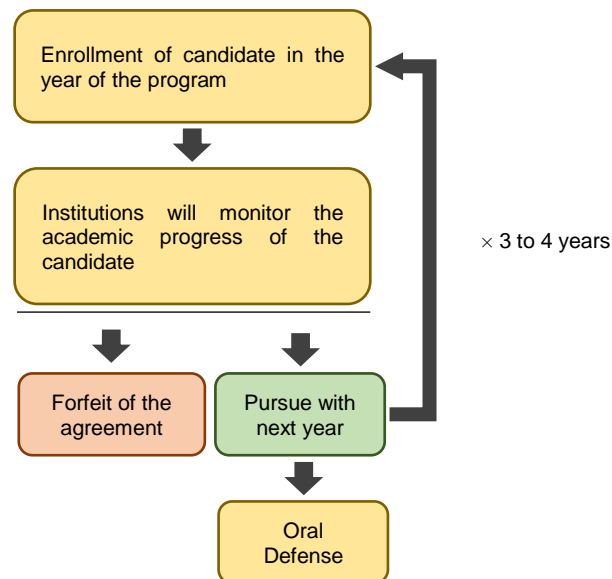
Enrollment of candidate in the year of the program

Institutions will monitor the academic progress of the candidate

$\times$ 3 to 4 years

Forfeit of the agreement

Pursue with next year

Oral Defense